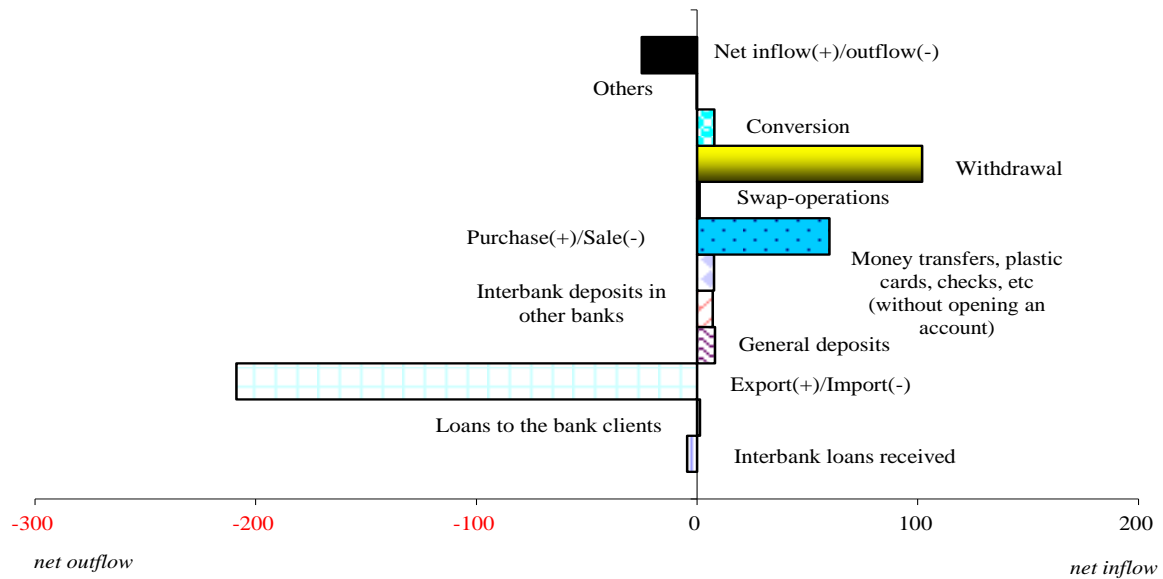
Net inflow(+)/outflow(-)

Others

Conversion

Withdrawal

Swap-operations

Purchase(+)/Sale(-)

Money transfers, plastic cards, checks, etc (without opening an account)

Interbank deposits in other banks

General deposits

Export(+)/Import(-)

Loans to the bank clients

Interbank loans received

-300
-200
-100
0
100
200

net outflow

net inflow